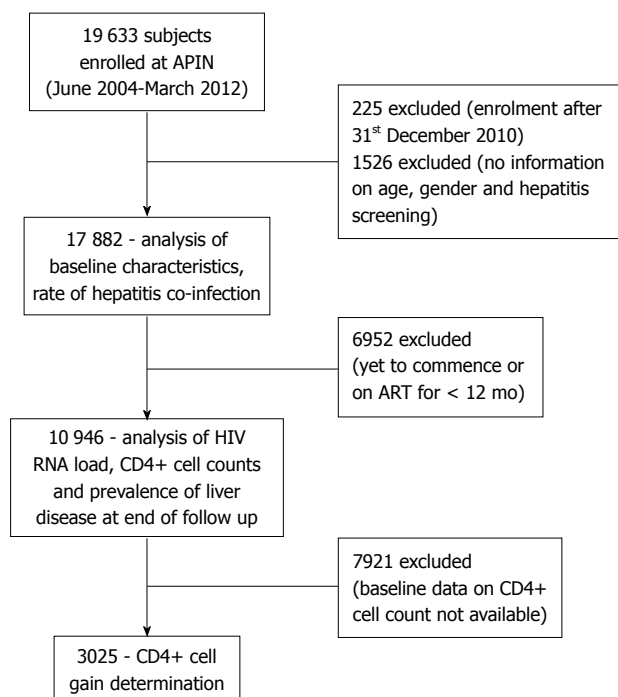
19 633 subjects enrolled at APIN (June 2004-March 2012)

225 excluded (enrolment after 31$^{st}$ December 2010)
1526 excluded (no information on age, gender and hepatitis screening)

17 882 - analysis of baseline characteristics, rate of hepatitis co-infection

6952 excluded (yet to commence or on ART for < 12 mo)

10 946 - analysis of HIV RNA load, CD4+ cell counts and prevalence of liver disease at end of follow up

7921 excluded (baseline data on CD4+ cell count not available)

3025 - CD4+ cell gain determination